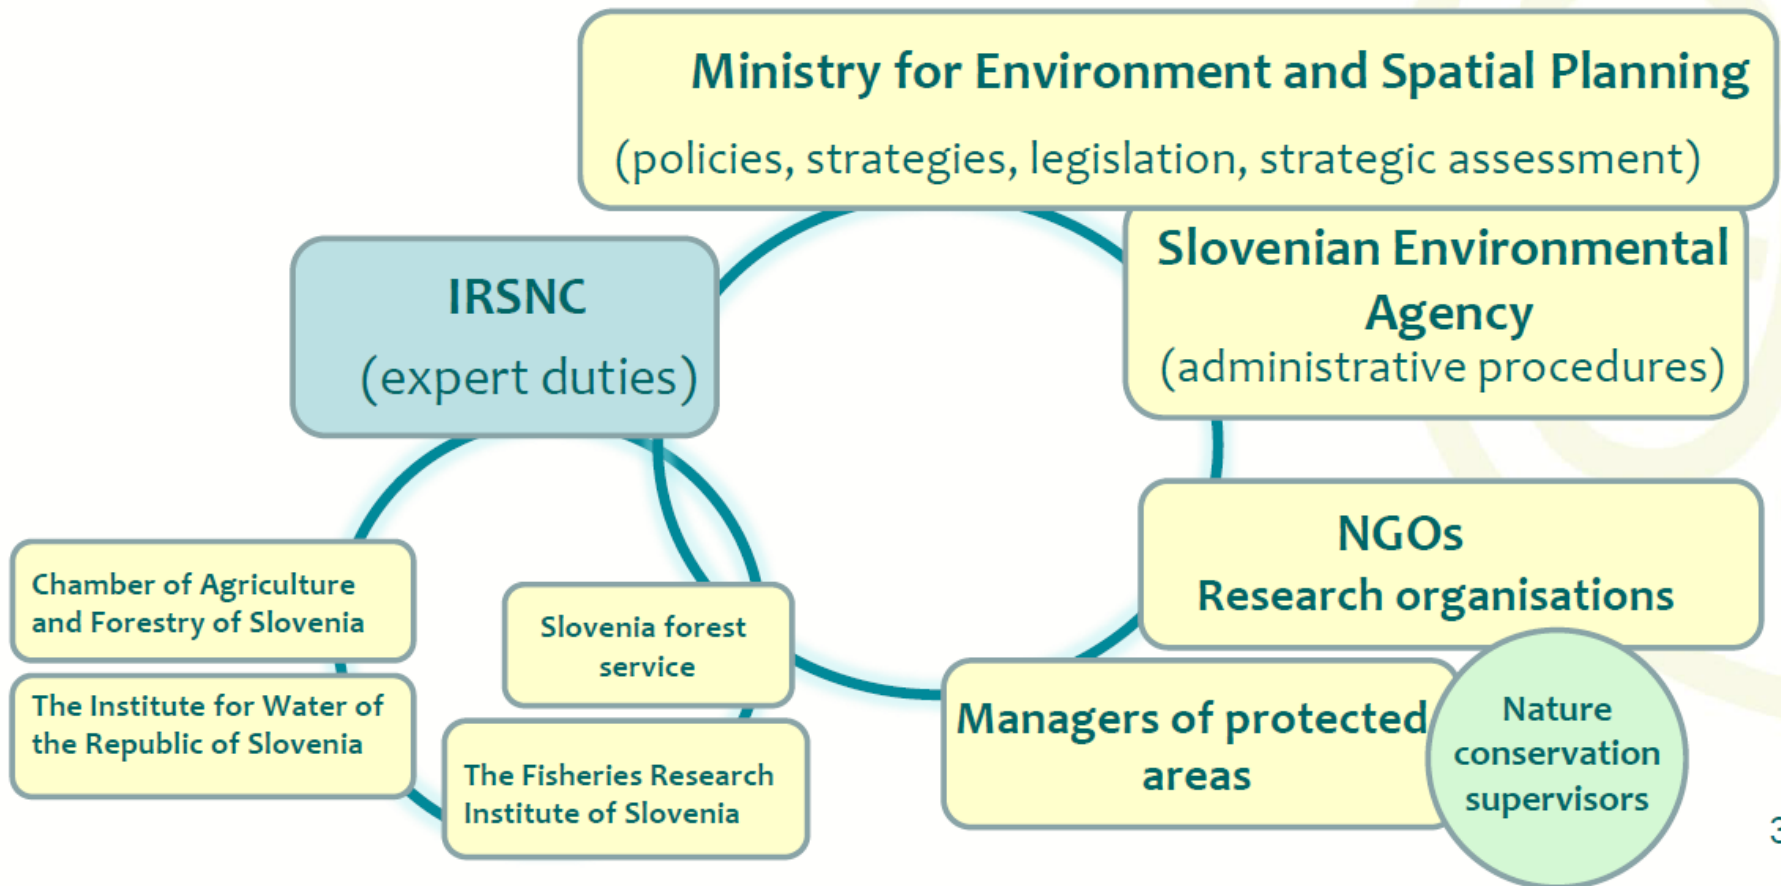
Ministry for Environment and Spatial Planning
(policies, strategies, legislation, strategic assessment)

IRSNC
(expert duties)

Slovenian Environmental Agency
(administrative procedures)

NGOs
Research organisations

Chamber of Agriculture and Forestry of Slovenia

Slovenia forest service

The Institute for Water of the Republic of Slovenia

The Fisheries Research Institute of Slovenia

Managers of protected areas

Nature conservation supervisors

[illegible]